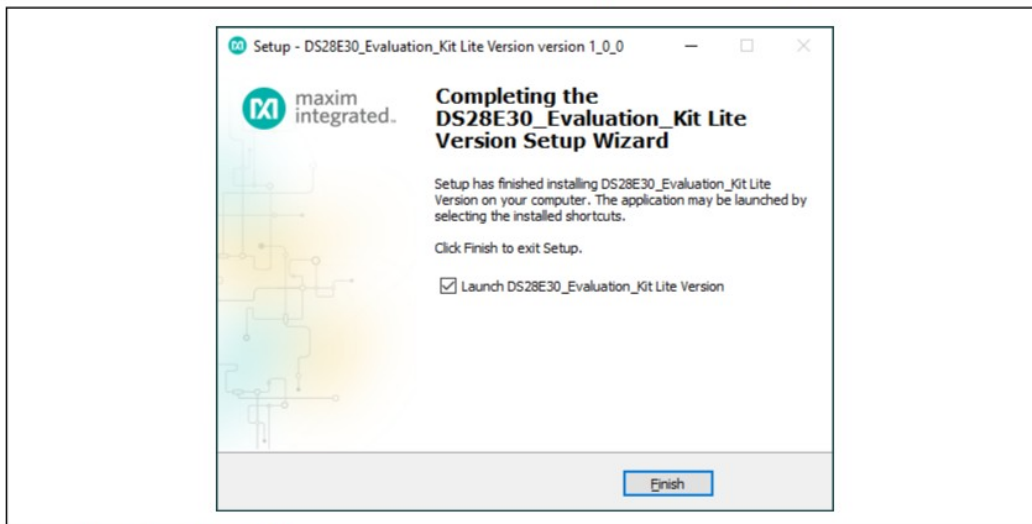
Setup - DS28E30_Evaluation_Kit Lite Version version 1_0_0

maxim integrated.

Completing the DS28E30_Evaluation_Kit Lite Version Setup Wizard

Setup has finished installing DS28E30_Evaluation_Kit Lite Version on your computer. The application may be launched by selecting the installed shortcuts.

Click Finish to exit Setup.

Launch DS28E30_Evaluation_Kit Lite Version

Finish